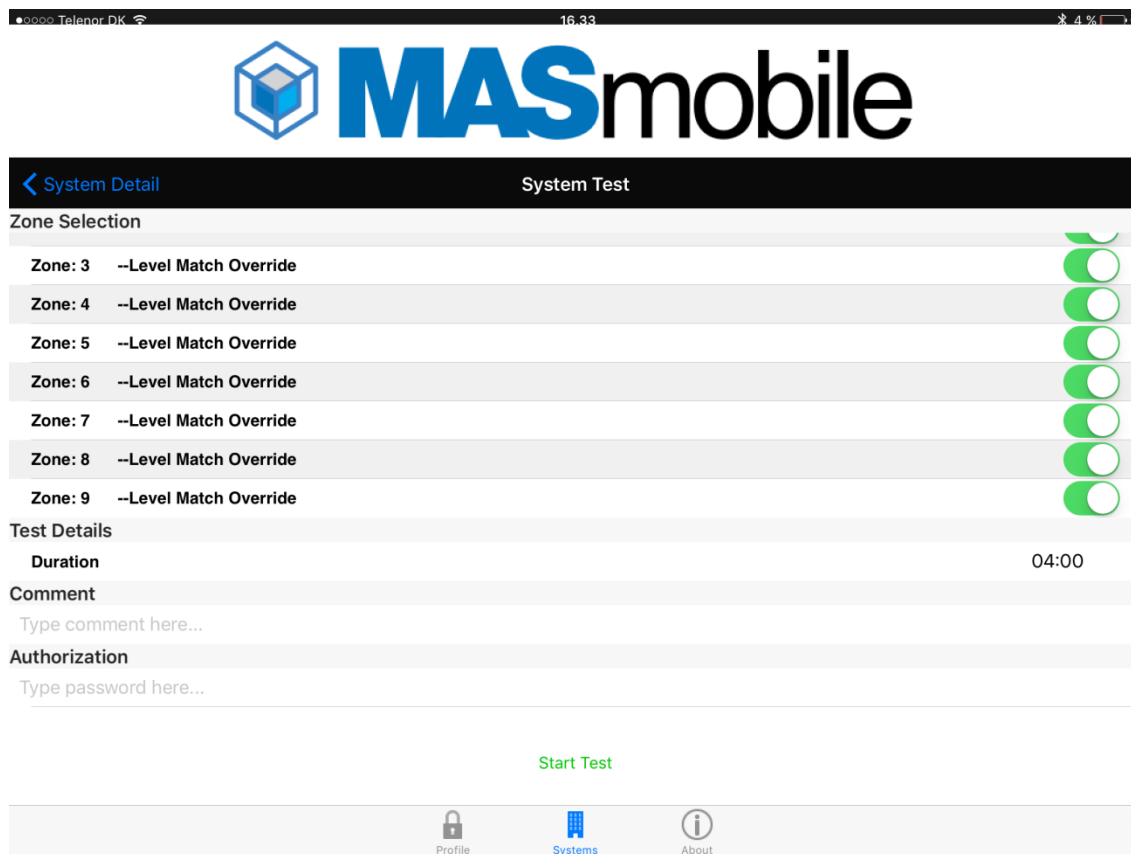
●○○○○ Telenor DK 16.33 4 %

MASmobile

System Detail

System Test

Zone Selection

Zone: 3 --Level Match Override

Zone: 4 --Level Match Override

Zone: 5 --Level Match Override

Zone: 6 --Level Match Override

Zone: 7 --Level Match Override

Zone: 8 --Level Match Override

Zone: 9 --Level Match Override

Test Details

Duration 04:00

Comment

Type comment here...

Authorization

Type password here...

Start Test

Profile Systems About